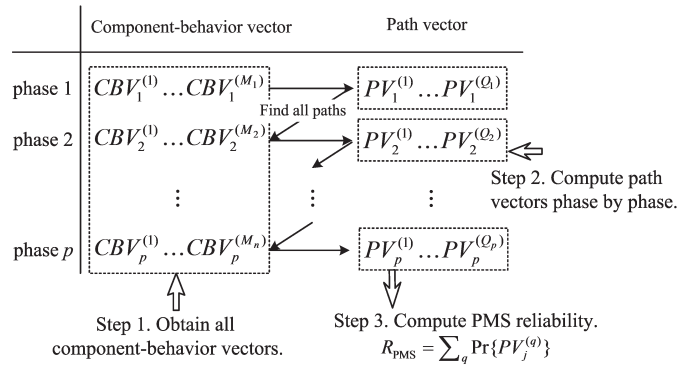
| | Component-behavior vector | Path vector |
|---|---|---|
| phase 1 | $CBV_1^{(1)} \dots CBV_1^{(M_1)}$ | $PV_1^{(1)} \dots PV_1^{(Q_1)}$ |
| phase 2 | $CBV_2^{(1)} \dots CBV_2^{(M_2)}$ | $PV_2^{(1)} \dots PV_2^{(Q_2)}$ |
| | $\vdots$ | $\vdots$ |
| phase $p$ | $CBV_p^{(1)} \dots CBV_p^{(M_n)}$ | $PV_p^{(1)} \dots PV_p^{(Q_p)}$ |

Find all paths

Step 2. Compute path vectors phase by phase.

Step 1. Obtain all component-behavior vectors.

Step 3. Compute PMS reliability.
$R_{\text{PMS}} = \sum_q \Pr\{PV_j^{(q)}\}$